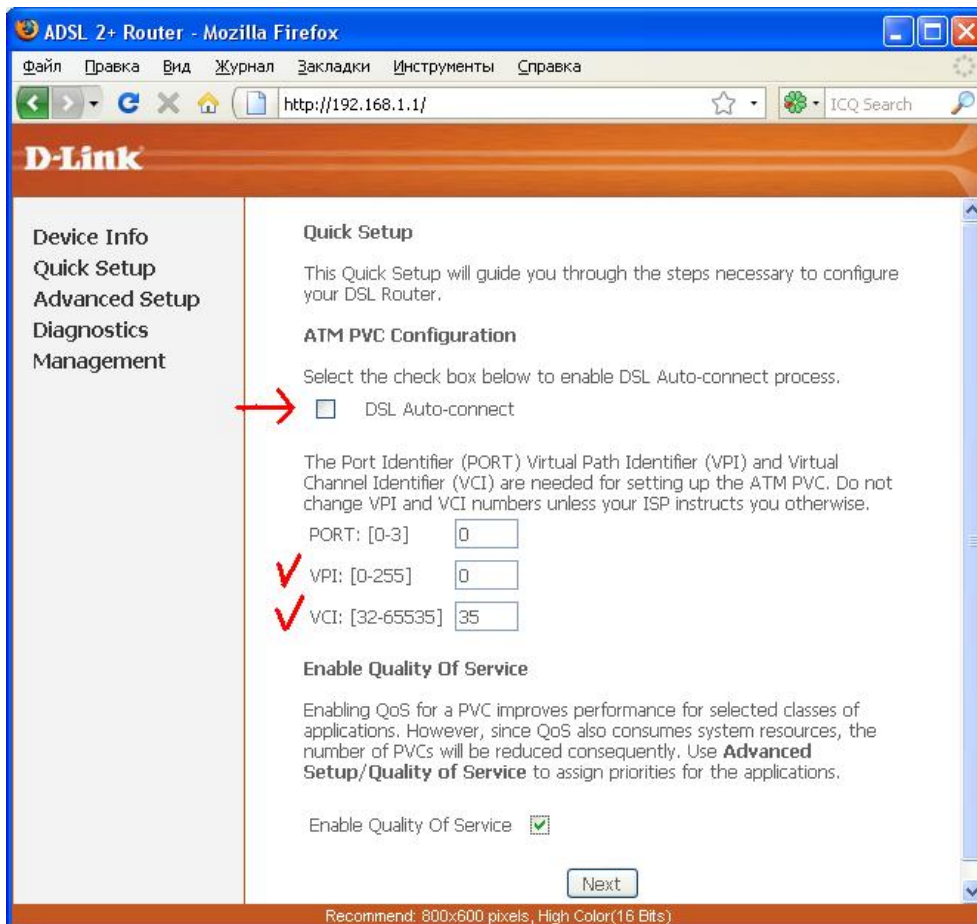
ADSL 2+ Router - Mozilla Firefox

Файл Правка Вид Журнал Закладки Инструменты Справка

http://192.168.1.1/

ICQ Search

D-Link

Device Info
Quick Setup
Advanced Setup
Diagnostics
Management

Quick Setup

This Quick Setup will guide you through the steps necessary to configure your DSL Router.

ATM PVC Configuration

Select the check box below to enable DSL Auto-connect process.

DSL Auto-connect

The Port Identifier (PORT) Virtual Path Identifier (VPI) and Virtual Channel Identifier (VCI) are needed for setting up the ATM PVC. Do not change VPI and VCI numbers unless your ISP instructs you otherwise.

PORT: [0-3] 0

VPI: [0-255] 0

VCI: [32-65535] 35

Enable Quality Of Service

Enabling QoS for a PVC improves performance for selected classes of applications. However, since QoS also consumes system resources, the number of PVCs will be reduced consequently. Use **Advanced Setup/Quality of Service** to assign priorities for the applications.

Enable Quality Of Service

Next

Recommend: 800x600 pixels, High Color(16 Bits)